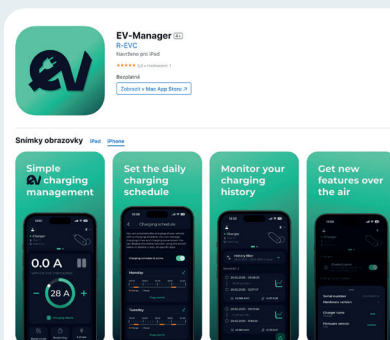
EV-Manager 4+

R-EVC

Navrženo pro iPad

★★★★★ 5,0 • 1 hodnocení

Bezplatné

Zobrazit v Mac App Storu ↗

Snímky obrazovky iPad iPhone

Simple EV charging management

0.0 A

28 A

Set the daily charging schedule

Charging schedule

Monday

Tuesday

Monitor your charging history

History filter

Get new features over the air

Serial number

Hardware version

Charger name

Firmware version